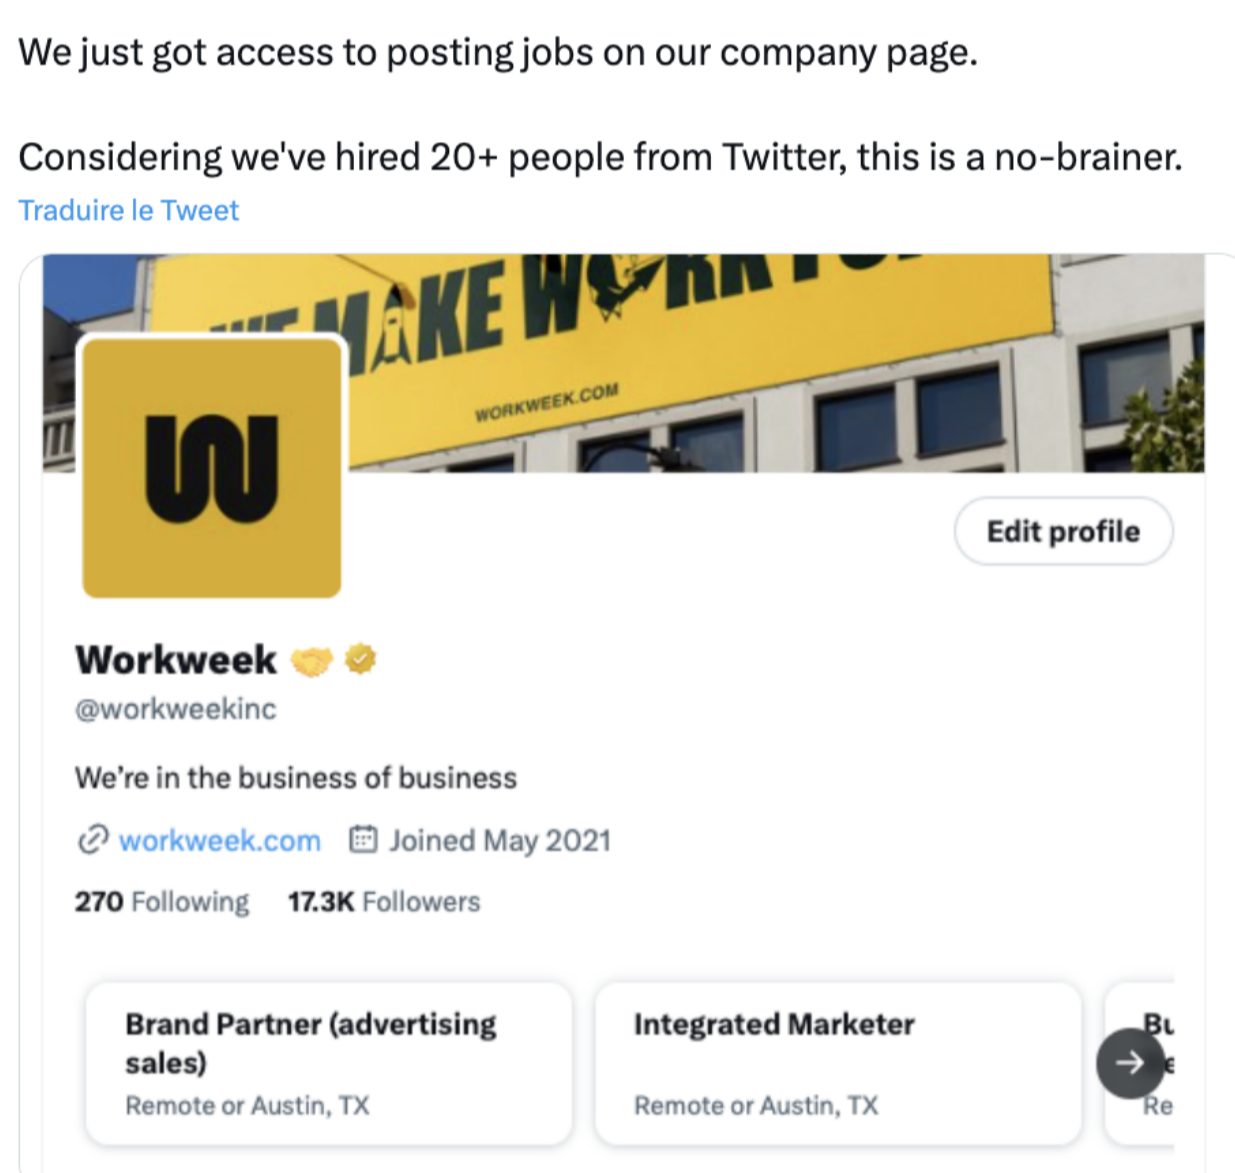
We just got access to posting jobs on our company page.

Considering we've hired 20+ people from Twitter, this is a no-brainer.

Traduire le Tweet

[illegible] MAKE W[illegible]

WORKWEEK.COM

Edit profile

Workweek

@workweekinc

We're in the business of business

workweek.com Joined May 2021

270 Following 17.3K Followers

Brand Partner (advertising sales)
Remote or Austin, TX

Integrated Marketer
Remote or Austin, TX

Bu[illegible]
Re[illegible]